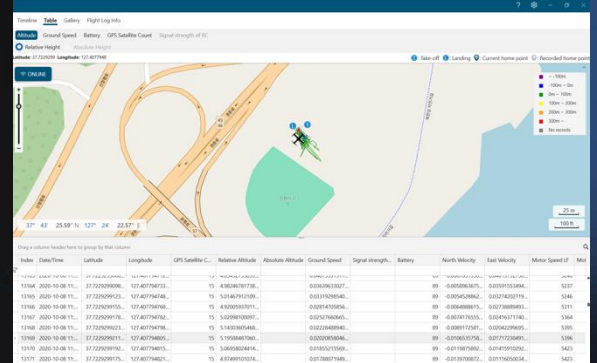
Timeline Table Gallery Flight Log Info

Altitude Ground Speed Battery GPS Satellite Count Signal strength of RC

Relative Height Absolute Height

Latitude: 37.7229209 Longitude: 127.4077940

ONLINE

Take-off Landing Current home point Recorded home point

~ -100m
-100m ~ 0m
0m ~ 100m
100m ~ 200m
200m ~ 300m
300m ~
No records

37° 43' 25.59" N 127° 24' 22.57" E

25 m
100 ft

Drag a column header here to group by that column

| Index | Date/Time | Latitude | Longitude | GPS Satellite C... | Relative Altitude | Absolute Altitude | Ground Speed | Signal strength... | Battery | North Velocity | East Velocity | Motor Speed LF | Mot |
|---|---|---|---|---|---|---|---|---|---|---|---|---|---|
| 13164 | 2020-10-08 11:... | 37.7229290098... | 127.407794733... | 15 | 4.98246781738... | | 0.0363963302... | | 89 | -0.0058963675... | 0.03591553494... | 5237 | |
| 13165 | 2020-10-08 11:... | 37.7229290098... | 127.407794788... | 15 | 5.01467912109... | | 0.0331929854... | | 89 | -0.0054528862... | 0.03274202719... | 5246 | |
| 13166 | 2020-10-08 11:... | 37.7229290155... | 127.407794768... | 15 | 4.92095937011... | | 0.0291470285... | | 89 | -0.0064888615... | 0.02738889493... | 5211 | |
| 13167 | 2020-10-08 11:... | 37.7229290178... | 127.407794782... | 15 | 5.02098100097... | | 0.0252766065... | | 89 | -0.0074176555... | 0.02416371740... | 5364 | |
| 13168 | 2020-10-08 11:... | 37.7229290223... | 127.407794798... | 15 | 5.14303605468... | | 0.0222848840... | | 89 | -0.0089172587... | 0.02042299695... | 5395 | |
| 13169 | 2020-10-08 11:... | 37.7229290211... | 127.407794805... | 15 | 5.19588467060... | | 0.0202085846... | | 89 | -0.0106535758... | 0.01717230491... | 5396 | |
| 13170 | 2020-10-08 11:... | 37.7229290231... | 127.407794815... | 15 | 5.06058024414... | | 0.0185521556... | | 89 | -0.0119875892... | 0.01415910292... | 5423 | |
| 13171 | 2020-10-08 11:... | 37.7229290248... | 127.407794821... | 15 | 4.97499101074... | | 0.0178607194... | | 89 | -0.0139700872... | 0.01116050034... | 5425 | |